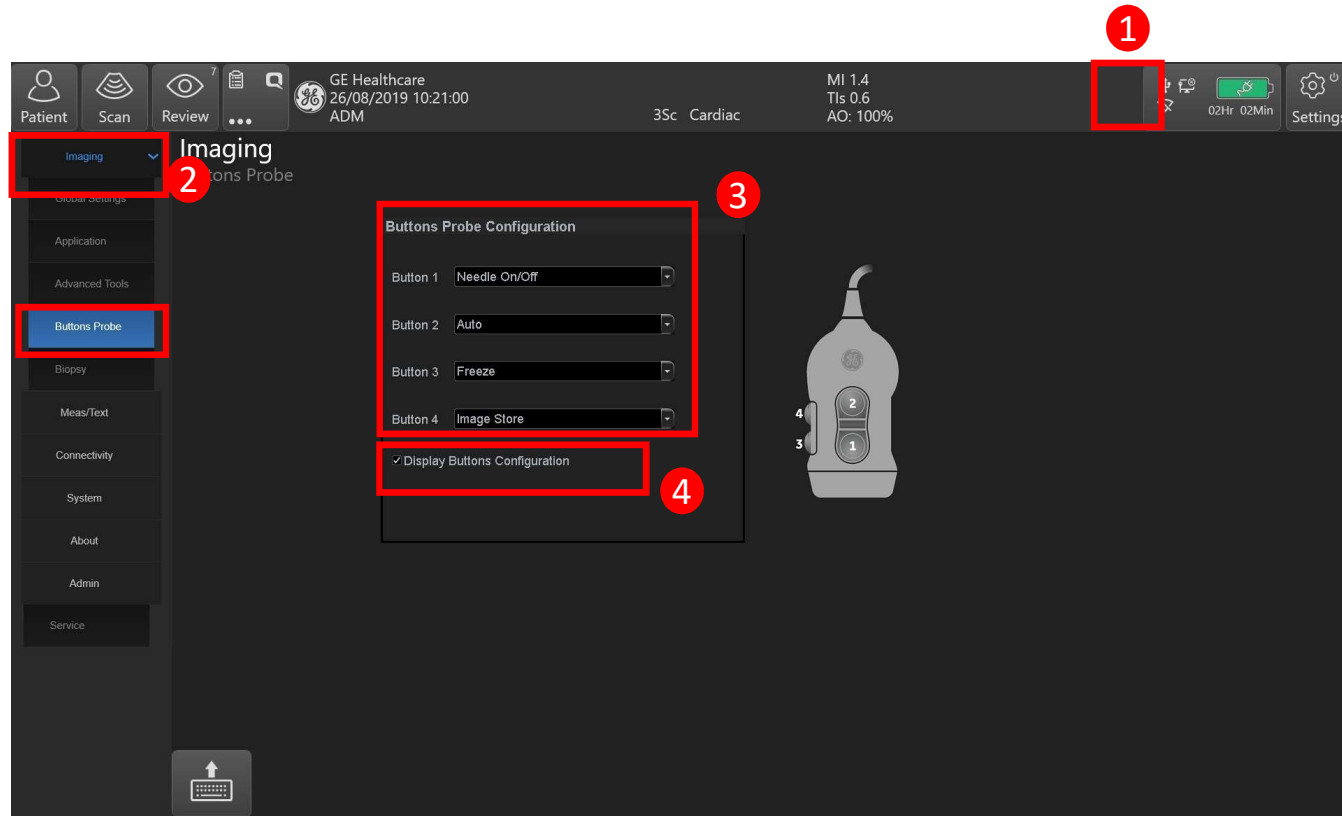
1

Patient Scan Review 7 ...

GE Healthcare
26/08/2019 10:21:00
ADM

3Sc Cardiac

MI 1.4
TIs 0.6
AO: 100%

02Hr 02Min

Settings

Imaging
2
Global Settings
Application
Advanced Tools
Buttons Probe
Biopsy
Meas/Text
Connectivity
System
About
Admin
Service

Imaging
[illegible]tons Probe

3

Buttons Probe Configuration

Button 1 Needle On/Off
Button 2 Auto
Button 3 Freeze
Button 4 Image Store

☑ Display Buttons Configuration

4

4
3
2
1